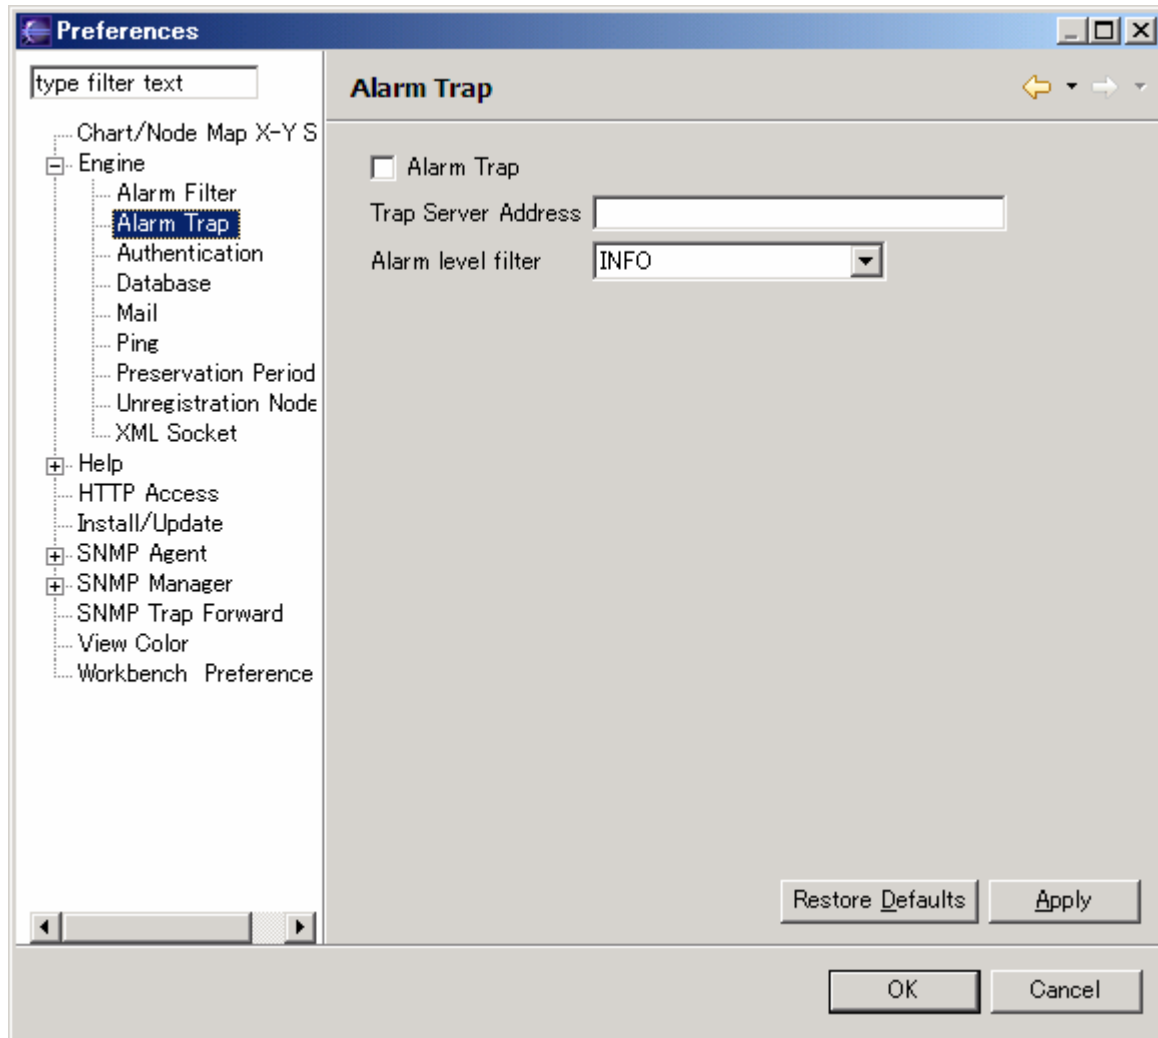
Preferences

type filter text

Chart/Node Map X-Y S
Engine
Alarm Filter
Alarm Trap
Authentication
Database
Mail
Ping
Preservation Period
Unregistration Node
XML Socket
Help
HTTP Access
Install/Update
SNMP Agent
SNMP Manager
SNMP Trap Forward
View Color
Workbench Preference

Alarm Trap

Alarm Trap
Trap Server Address
Alarm level filter INFO

Restore Defaults
Apply

OK
Cancel